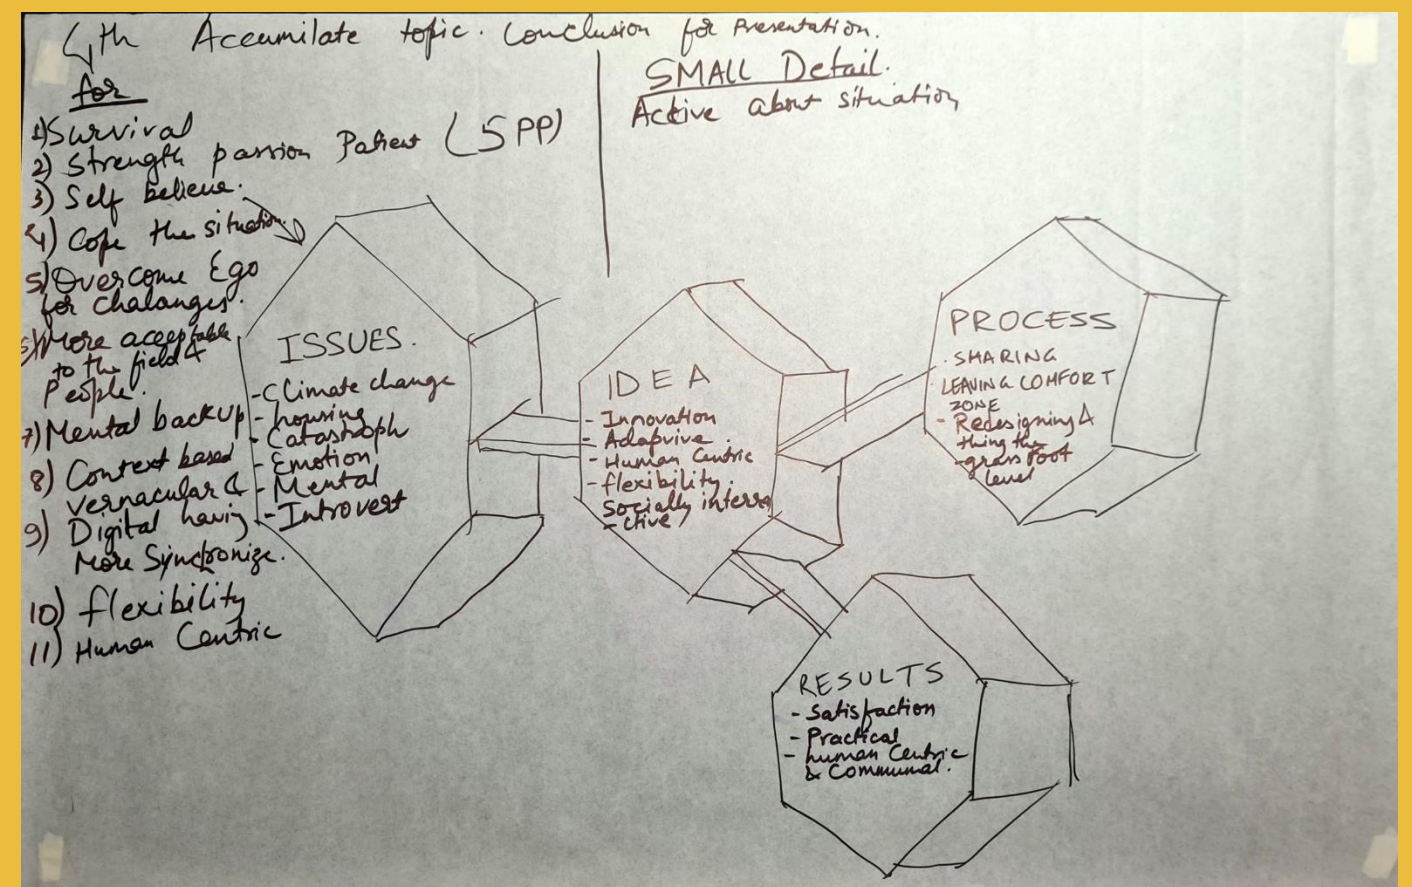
4th Accumilate topic. Conclusion for Presentation.

SMALL Detail.
Active about situation

for
1) Survival
2) Strength passion Patient (SPP)
3) Self believe.
4) Cope the situation.
5) Overcome Ego for chalanges.
6) More acceptable to the field & People.
7) Mental backup
8) Context based vernacular &
9) Digital having More Syncronize.
10) flexibility
11) Human Centric

ISSUES.
- Climate change
- housing
- Catastroph
- Emotion
- Mental
- Introvert

IDEA
- Innovation
- Adaptive
- Human Centric
- flexibility
- Socially interactive

PROCESS
. SHARING
. LEAVING COMFORT ZONE
- Redesigning & thing the grass root level

RESULTS
- Satisfaction
- Practical
- human Centric & Communal.